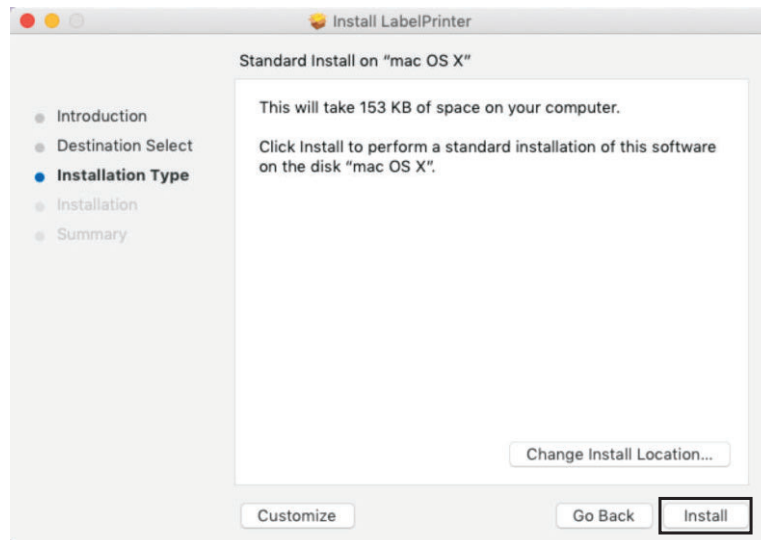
Install LabelPrinter

Standard Install on "mac OS X"

Introduction
Destination Select
Installation Type
Installation
Summary

This will take 153 KB of space on your computer.

Click Install to perform a standard installation of this software on the disk "mac OS X".

Change Install Location...

Customize

Go Back

Install